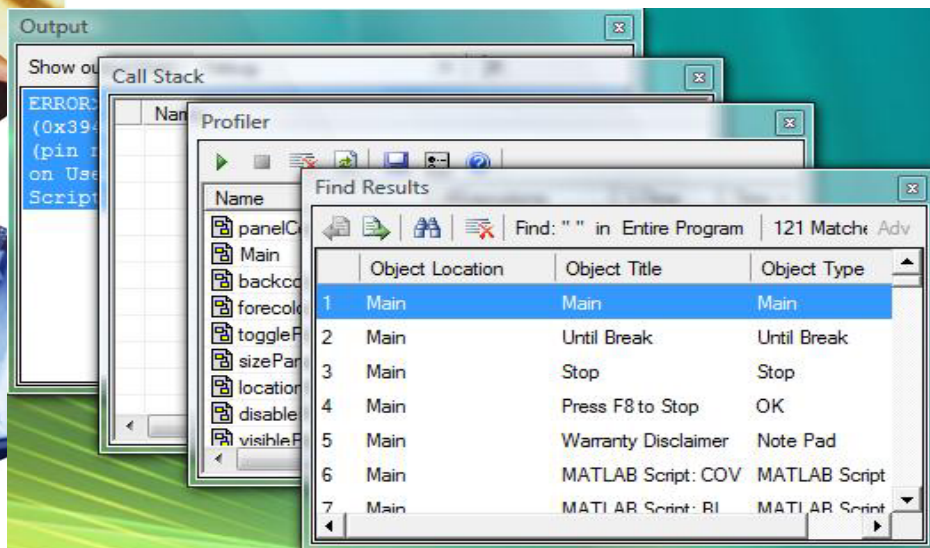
Output

Show ou

ERROR:
(0x394
(pin r
on Use
Script

Call Stack

Nam

Profiler

Name

panelCo
Main
backco
forecolo
toggleF
sizePan
location
disable
visibleF

Find Results

Find: " " in Entire Program | 121 Matche Adv

| | Object Location | Object Title | Object Type |
|---|---|---|---|
| 1 | Main | Main | Main |
| 2 | Main | Until Break | Until Break |
| 3 | Main | Stop | Stop |
| 4 | Main | Press F8 to Stop | OK |
| 5 | Main | Warranty Disclaimer | Note Pad |
| 6 | Main | MATLAB Script: COV | MATLAB Script |
| 7 | Main | MATLAB Script: BI | MATLAB Script |